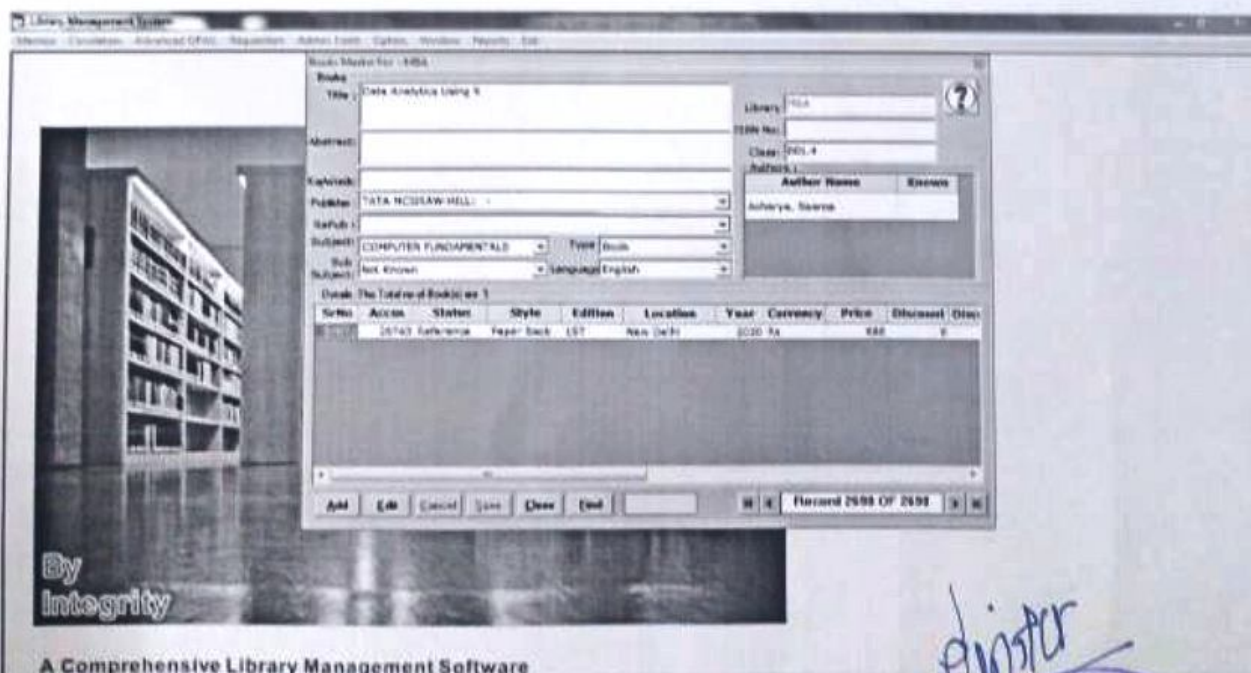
Library Management System

Masters Circulation Advanced OPAC Requisition Admin Tools Option Window Reports Exit

Books Master for : MBA

Books

Title : Data Analytics Using R

Abstract :

Keywords :

Publisher TATA MCGRAW-HILL -

SerPub :

Subject COMPUTER FUNDAMENTALS

Type Book

Sub Subject Not Known

Language English

Library MBA

ISBN No :

Class 005.4

Authors :

| Author Name | Known |
|---|---|
| Acharya, Seema | |

Details The Total no.of Book(s) are 1

| SrNo | Accno | Status | Style | Edition | Location | Year | Currency | Price | Discount | Disc |
|---|---|---|---|---|---|---|---|---|---|---|
| | 26743 | Reference | Paper Back | 1ST | New Delhi | 2020 | Rs | 688 | 0 | |

Add Edit Cancel Save Close Find

Record 2698 OF 2698

By Integrity

A Comprehensive Library Management Software

dinster